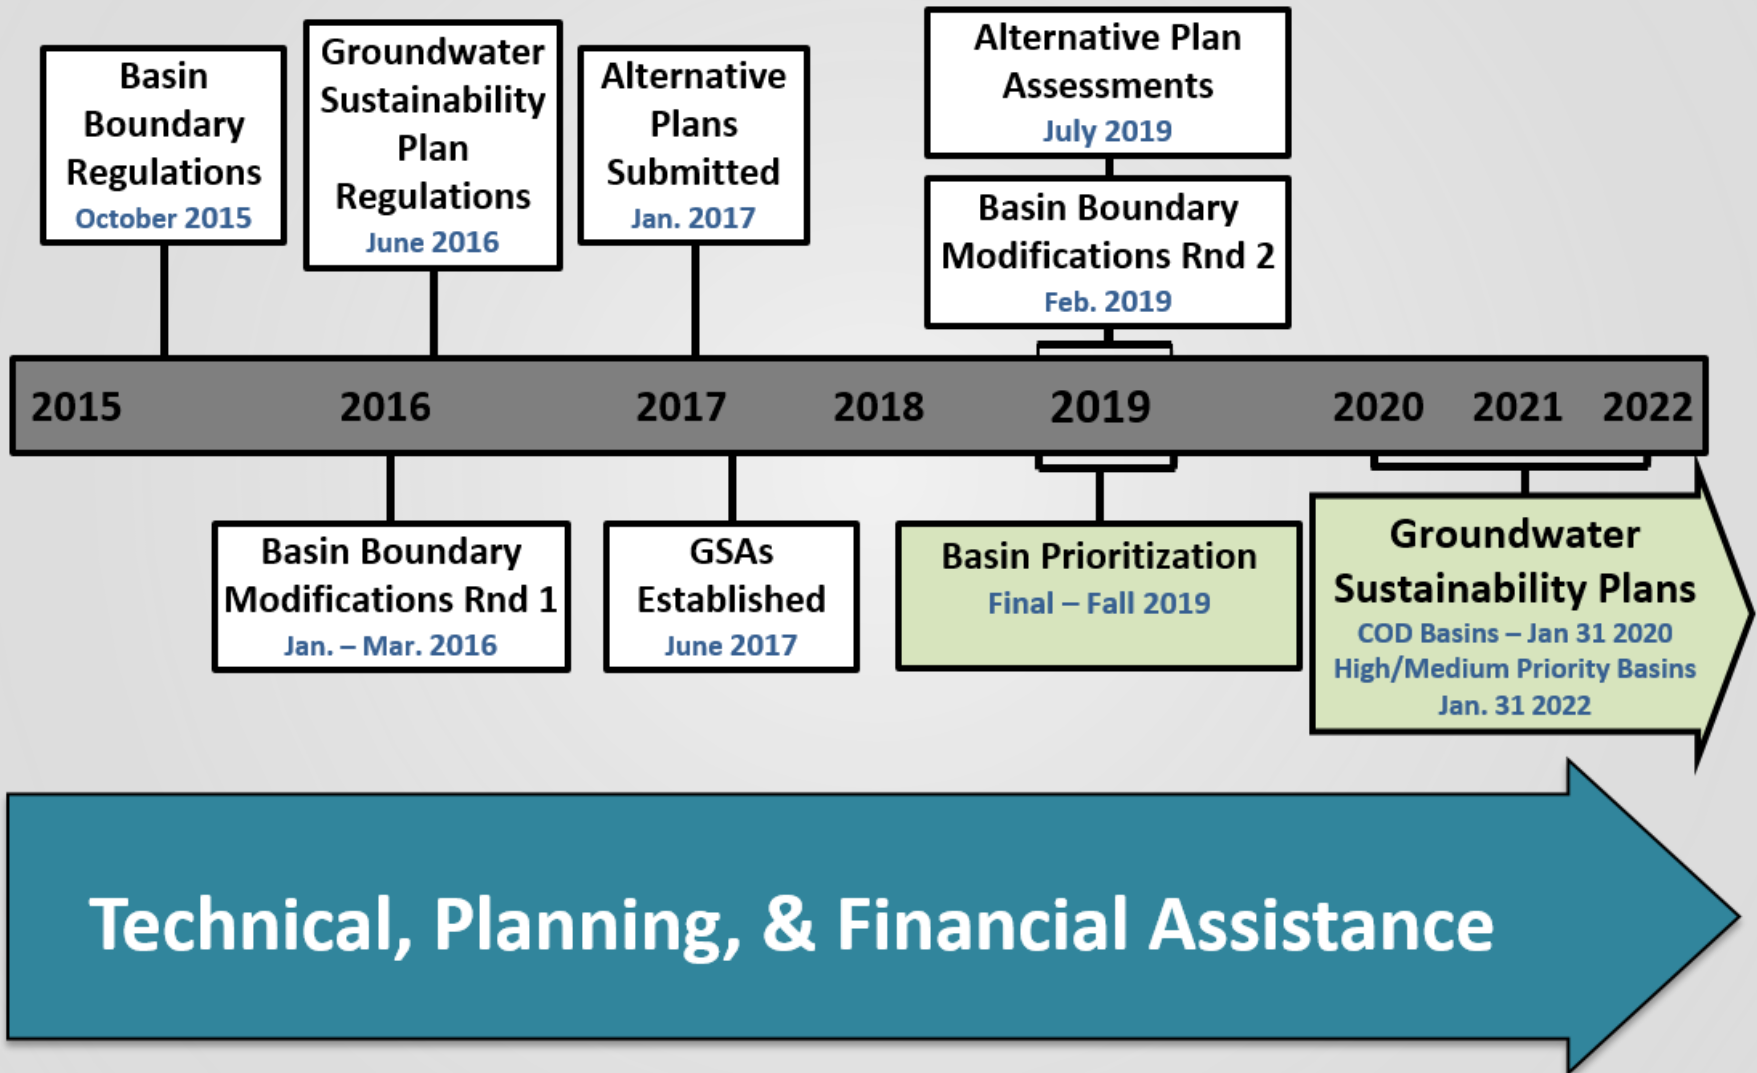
Basin Boundary Regulations
October 2015

Groundwater Sustainability Plan Regulations
June 2016

Alternative Plans Submitted
Jan. 2017

Alternative Plan Assessments
July 2019

Basin Boundary Modifications Rnd 2
Feb. 2019

2015 2016 2017 2018 2019 2020 2021 2022

Basin Boundary Modifications Rnd 1
Jan. – Mar. 2016

GSAs Established
June 2017

Basin Prioritization
Final – Fall 2019

Groundwater Sustainability Plans
COD Basins – Jan 31 2020
High/Medium Priority Basins
Jan. 31 2022

Technical, Planning, & Financial Assistance